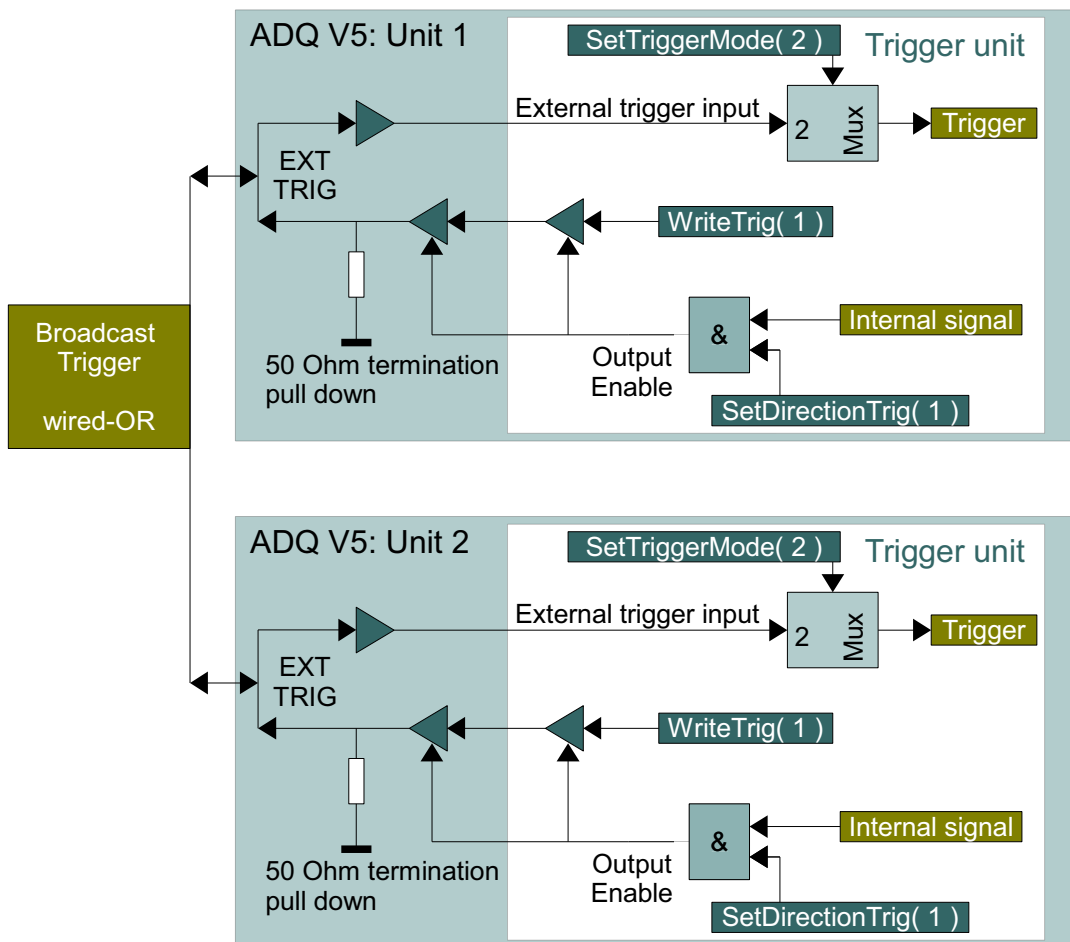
Broadcast Trigger

wired-OR

ADQ V5: Unit 1

SetTriggerMode( 2 )

Trigger unit

External trigger input

2

Mux

Trigger

EXT TRIG

WriteTrig( 1 )

&

Internal signal

50 Ohm termination pull down

Output Enable

SetDirectionTrig( 1 )

ADQ V5: Unit 2

SetTriggerMode( 2 )

Trigger unit

External trigger input

2

Mux

Trigger

EXT TRIG

WriteTrig( 1 )

&

Internal signal

50 Ohm termination pull down

Output Enable

SetDirectionTrig( 1 )